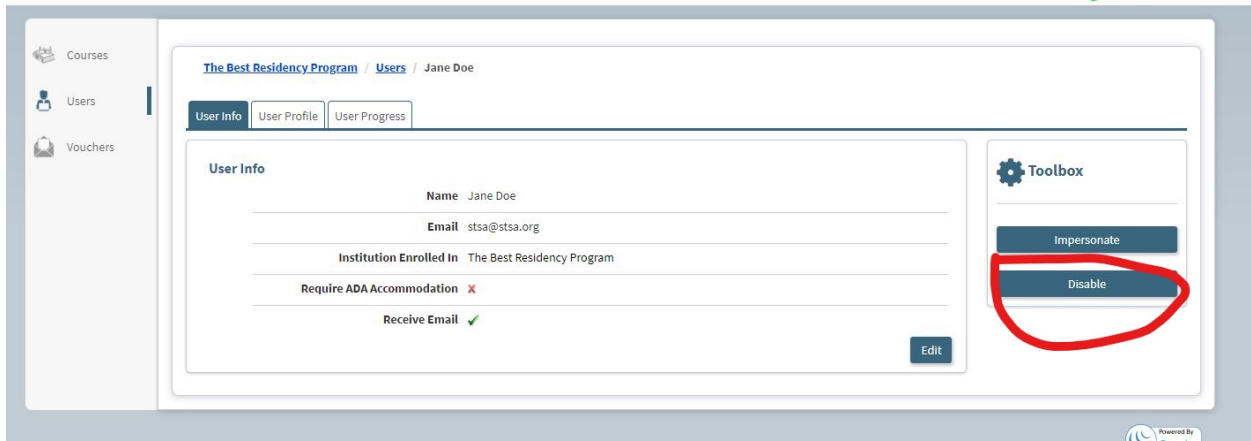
Courses

Users

Vouchers

The Best Residency Program / Users / Jane Doe

User Info | User Profile | User Progress

User Info

| | |
|---|---|
| Name | Jane Doe |
| Email | stsa@stsa.org |
| Institution Enrolled In | The Best Residency Program |
| Require ADA Accommodation | ✗ |
| Receive Email | ✓ |

Edit

Toolbox

Impersonate

Disable

Powered By